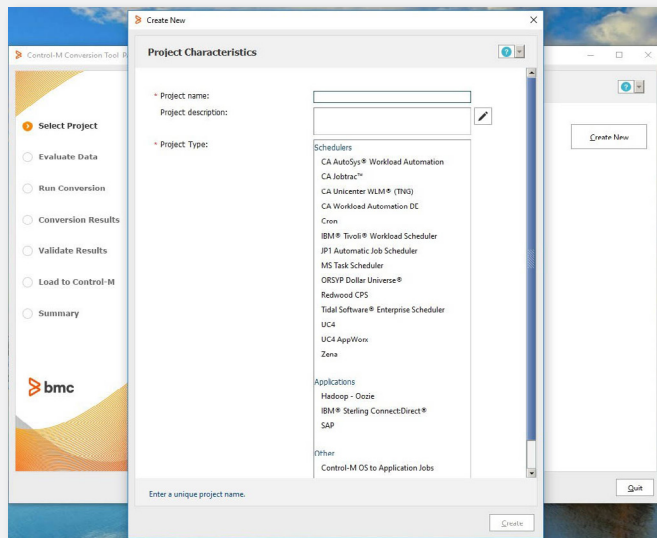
Control-M Conversion Tool P

Create New

Project Characteristics

Select Project

Evaluate Data

Run Conversion

Conversion Results

Validate Results

Load to Control-M

Summary

bmc

* Project name:

Project description:

* Project Type:

Schedulers
CA AutoSys® Workload Automation
CA Jobtrac™
CA Unicenter WLM® (TNG)
CA Workload Automation DE
Cron
IBM® Tivoli® Workload Scheduler
JP1 Automatic Job Scheduler
MS Task Scheduler
ORSYP Dollar Universe®
Redwood CPS
Tidal Software® Enterprise Scheduler
UC4
UC4 AppWorx
Zena

Applications
Hadoop - Oozie
IBM® Sterling Connect:Direct®
SAP

Other
Control-M OS to Application Jobs

Enter a unique project name.

Create

Create New

Quit